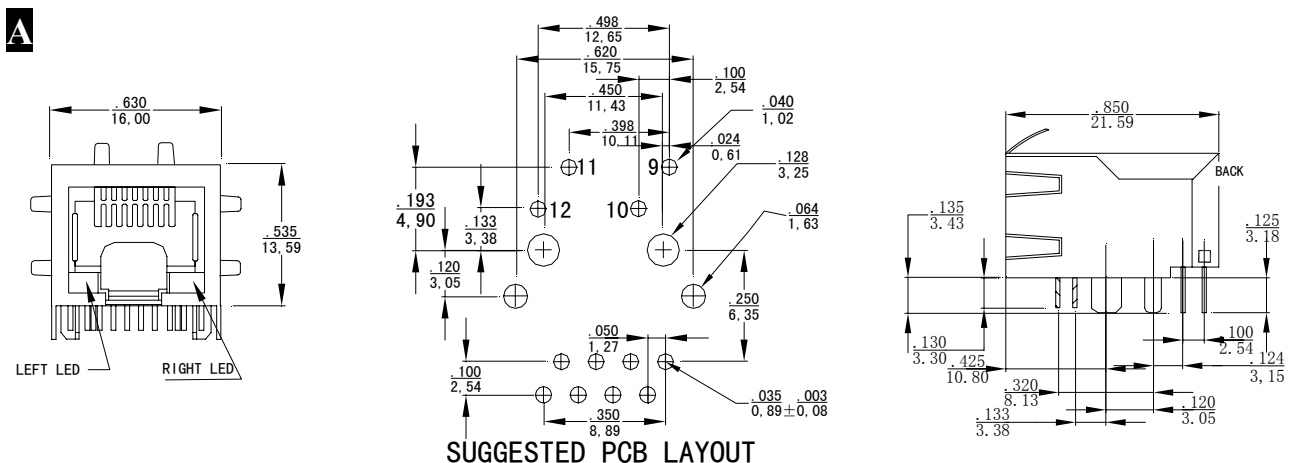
A

$\frac{.630}{16,00}$

$\frac{.535}{13,59}$

LEFT LED

RIGHT LED

$\frac{.498}{12,65}$

$\frac{.620}{15,75}$

$\frac{.100}{2,54}$

$\frac{.450}{11,43}$

$\frac{.040}{1,02}$

$\frac{.398}{10,11}$

$\frac{.024}{0,61}$

11

9

$\frac{.128}{3,25}$

$\frac{.193}{4,90}$

$\frac{.133}{3,38}$

12

10

$\frac{.064}{1,63}$

$\frac{.120}{3,05}$

$\frac{.250}{6,35}$

$\frac{.050}{1,27}$

$\frac{.100}{2,54}$

$\frac{.035}{0,89}\pm\frac{.003}{0,08}$

$\frac{.350}{8,89}$

SUGGESTED PCB LAYOUT

$\frac{.850}{21.59}$

BACK

$\frac{.135}{3.43}$

$\frac{.125}{3.18}$

$\frac{.130}{3.30}$

$\frac{.100}{2.54}$

$\frac{.425}{10.80}$

$\frac{.124}{3,15}$

$\frac{.320}{8.13}$

$\frac{.120}{3.05}$

$\frac{.133}{3.38}$